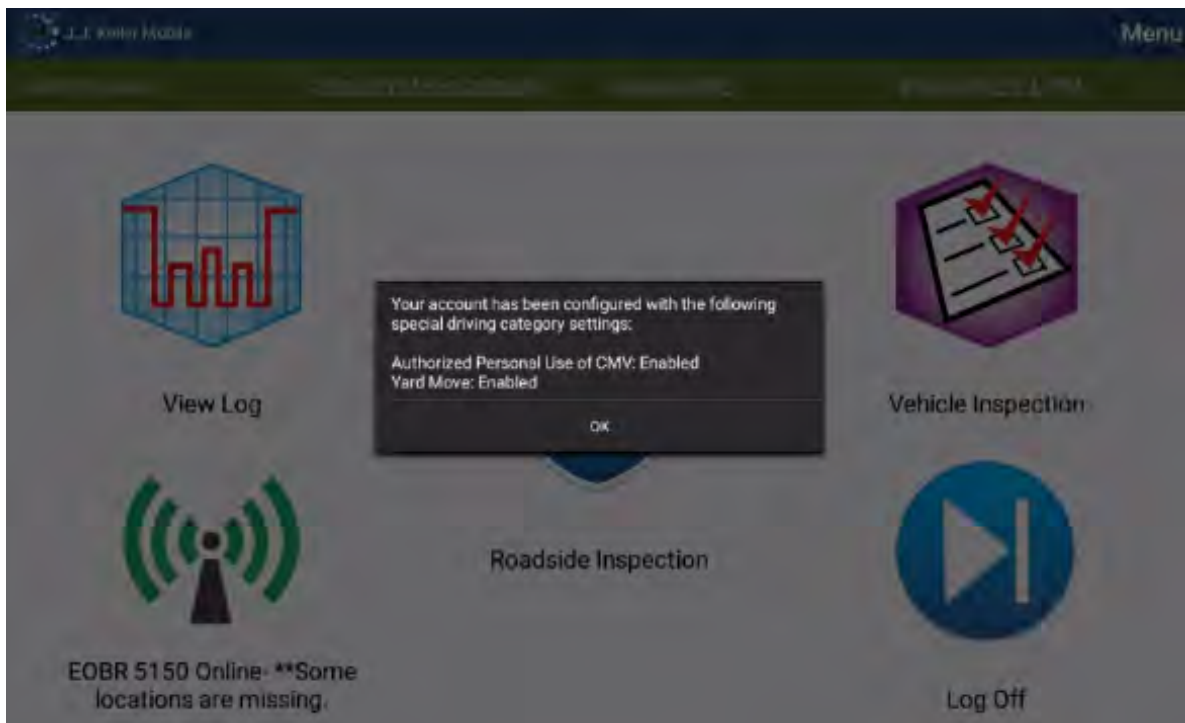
J. J. Keller Mobile

Menu

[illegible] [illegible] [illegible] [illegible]

View Log

Your account has been configured with the following special driving category settings:

Authorized Personal Use of CMV: Enabled
Yard Move: Enabled

OK

Vehicle Inspection

EOBR 5150 Online- **Some locations are missing.

Roadside Inspection

Log Off